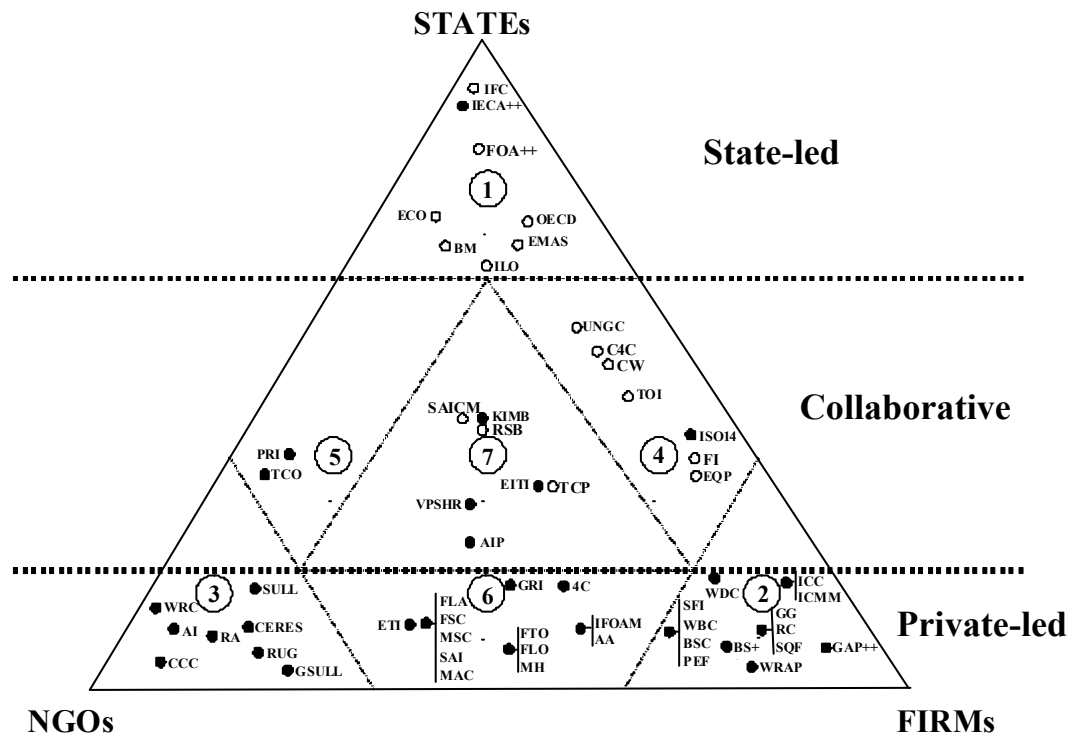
STATEs

IFC
IECA++
FOA++
State-led
1
ECO
OECD
BM
EMAS
ILO

UNGC
C4C
CW
TOI
SAICM
KIMB
RSB
Collaborative
PRI
5
7
4
ISO14
FI
TCO
EQP
EITI
TCP
VPSHR
AIP

3
SULL
6
GRI
4C
WDC
2
ICC
ICMM
WRC
FLA
SFI
GG
AI
RA
CERES
ETI
FSC
WBC
RC
Private-led
MSC
FTO
IFOAM
BSC
SQF
GAP++
CCC
RUG
SAI
FLO
AA
BS+
PEF
GSULL
MAC
MH
WRAP

NGOs
FIRMs